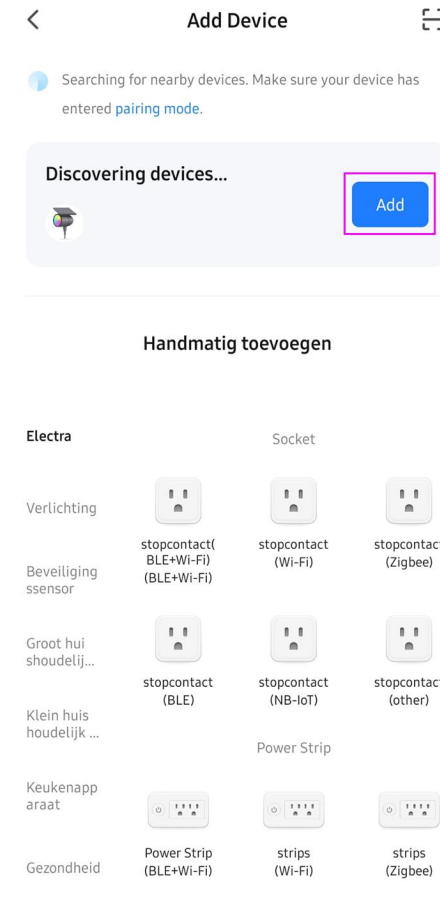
Add Device

Searching for nearby devices. Make sure your device has entered pairing mode.

Discovering devices...

Add

Handmatig toevoegen

Electra

Verlichting

Beveiliging ssensor

Groot hui shoudelij...

Klein huis houdelijk ...

Keukenapp araat

Gezondheid

Socket

stopcontact( BLE+Wi-Fi) (BLE+Wi-Fi)

stopcontact (Wi-Fi)

stopcontac (Zigbee)

stopcontact (BLE)

stopcontact (NB-IoT)

stopcontac (other)

Power Strip

Power Strip (BLE+Wi-Fi)

strips (Wi-Fi)

strips (Zigbee)